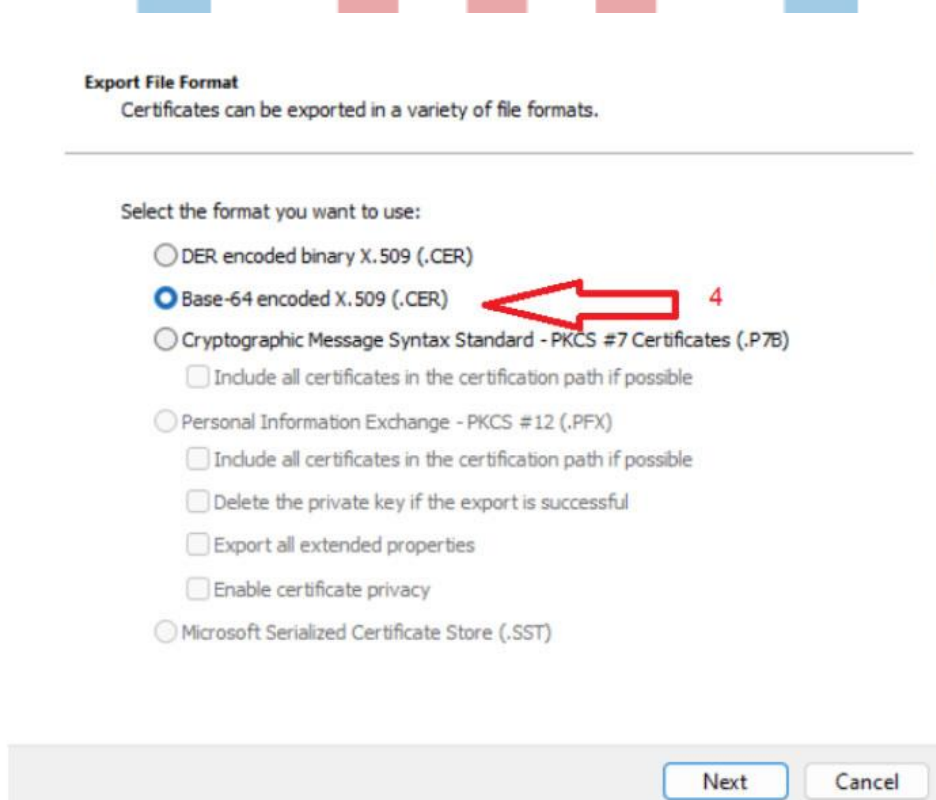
Export File Format
Certificates can be exported in a variety of file formats.

Select the format you want to use:

DER encoded binary X.509 (.CER)

Base-64 encoded X.509 (.CER)

4

Cryptographic Message Syntax Standard - PKCS #7 Certificates (.P7B)

Include all certificates in the certification path if possible

Personal Information Exchange - PKCS #12 (.PFX)

Include all certificates in the certification path if possible

Delete the private key if the export is successful

Export all extended properties

Enable certificate privacy

Microsoft Serialized Certificate Store (.SST)

Next

Cancel